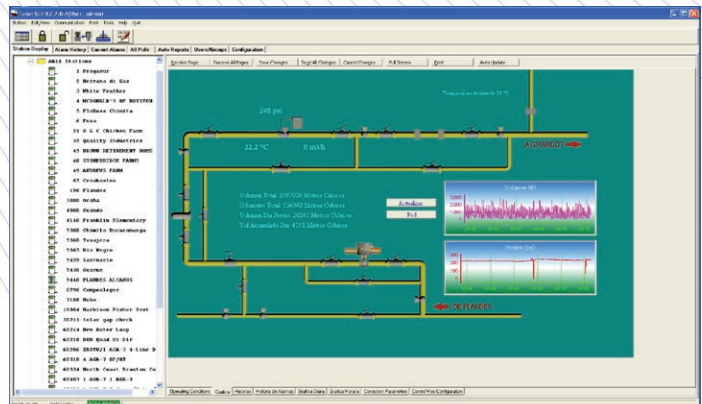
Station Edit/View Communication Print Tools Help Quit

Station Display | Alarm History | Current Alarms | All Polls | Auto Reports | Users/Groups | Configuration

All Stations
1 Progasur
2 Metrano de Gas
3 White Feather
4 MCDONALD'S OF BOYSTON
5 Pinheas Chinita
6 Pozo
31 G & C Chicken Farm
35 Quality Industries
40 BROWN DETERGENT HOME
40 STONEBRIDGE FARMS
43 ANDREWS FARM
87 Crudosites
196 Flandes
3000 Ocaña
4000 Guando
4140 Franklin Elementary
5300 Chimita Bucaramanga
5360 Tenajera
5362 Rio Negro
5420 Santiario
5430 Guarne
5440 FLORES ALCANOS
6296 Campoalegre
7180 Nabo
10004 Harbison Fisher Test
30211 tolar gap check
40314 New Roter Loop
40318 PDM Quad St-Str
40780 26STN/1 AGA-3 & Line D
40310 A AGA-7 ST/ST
40334 North Coast Preston Co
60401 1 AGA-7 1 AGA-3

Scroll to Top | Save All Changes | Save Changes | Total All Changes | Cancel Changes | Full Screen | Print | Auto Update

Temperatura Ambiente 25.8

248 psi

22.2 °C    0 mbh

A GIRARDOT

Volumen Total: 2587026 Metros Cubicos
Odometro Total: 334943 Metros Cubicos
Volumen Dia Previo: 26041 Metros Cubicos
Vol Acumulado Dia: 4163 Metros Cubicos

Actualizar
Poll

Volume M3

Pressure (psi)

DE FLANDES

Operating Conditions | Grafica | Historico | Historico de Alarmas | Grafica Diaria | Grafica Horaria | Correction Parameters | Correction Configuration